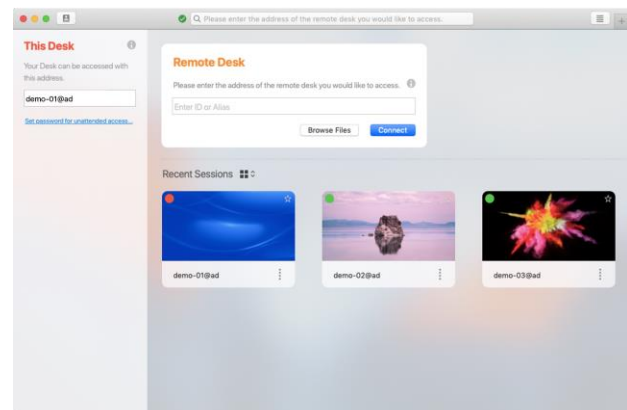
Please enter the address of the remote desk you would like to access.

This Desk

Your Desk can be accessed with this address.

demo-01@ad

Set password for unattended access...

Remote Desk

Please enter the address of the remote desk you would like to access.

Enter ID or Alias

Browse Files

Connect

Recent Sessions

demo-01@ad

demo-02@ad

demo-03@ad